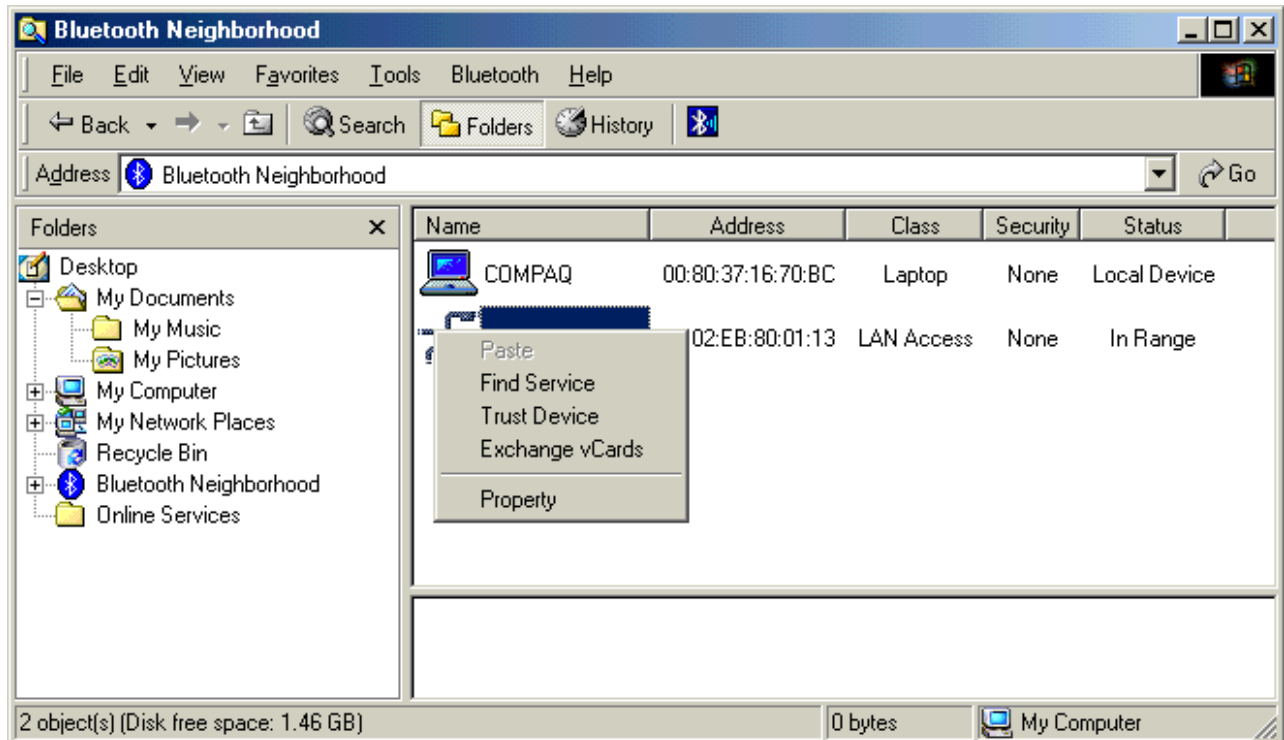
Bluetooth Neighborhood

File Edit View Favorites Tools Bluetooth Help

Back Search Folders History

Address Bluetooth Neighborhood Go

Folders ×

Desktop
My Documents
My Music
My Pictures
My Computer
My Network Places
Recycle Bin
Bluetooth Neighborhood
Online Services

| Name | Address | Class | Security | Status |
|---|---|---|---|---|
| COMPAQ | 00:80:37:16:70:BC | Laptop | None | Local Device |
| | 02:EB:80:01:13 | LAN Access | None | In Range |

Paste
Find Service
Trust Device
Exchange vCards
Property

2 object(s) (Disk free space: 1.46 GB) 0 bytes My Computer